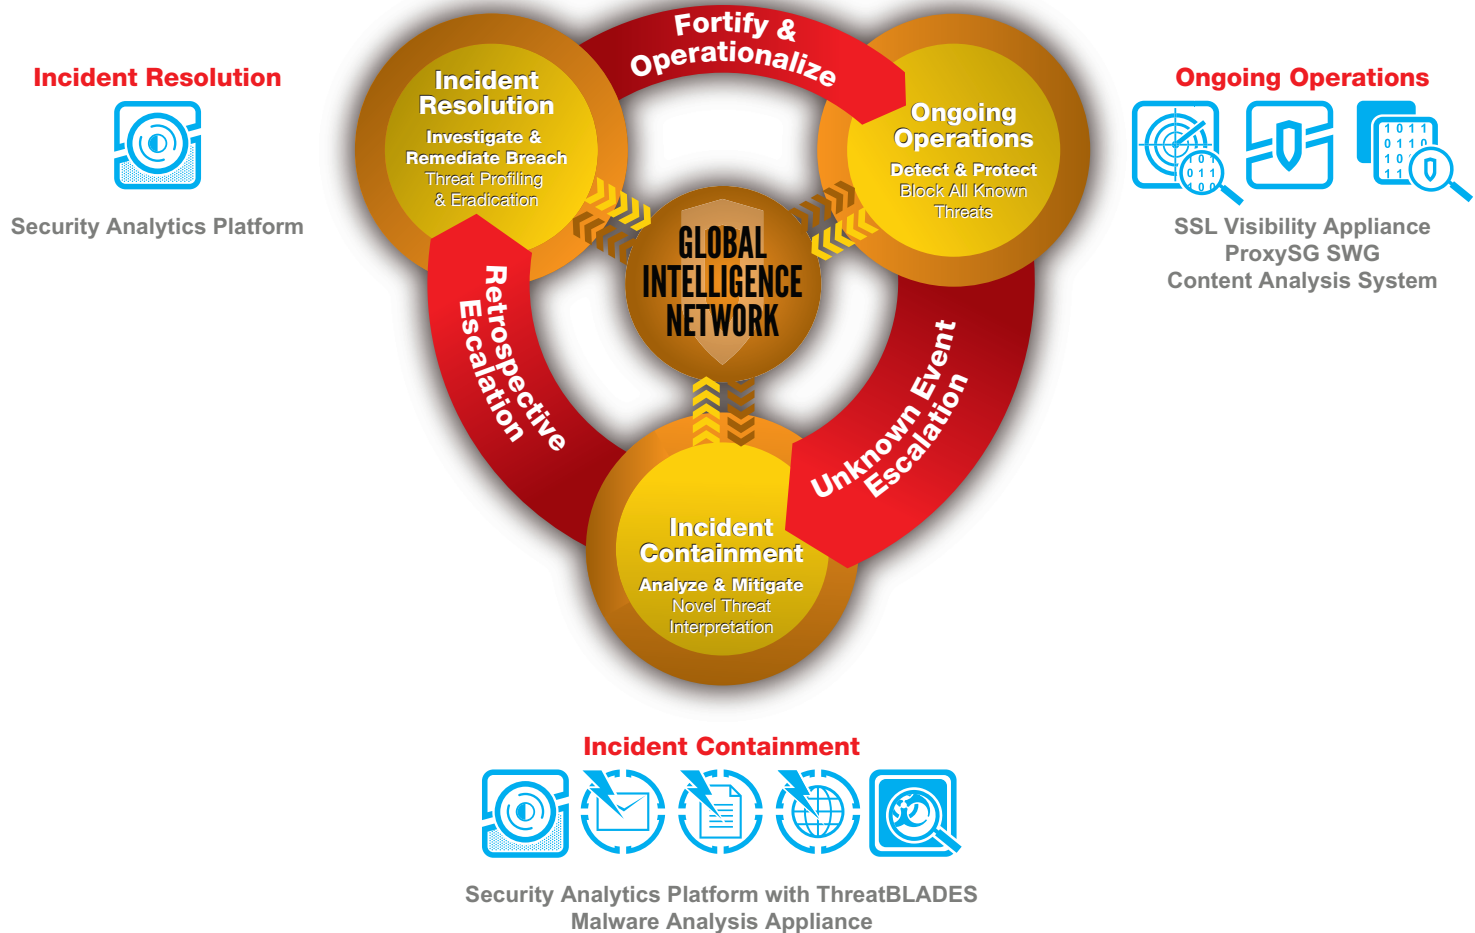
Incident Resolution

Security Analytics Platform

Fortify & Operationalize

Incident Resolution
Investigate & Remediate Breach
Threat Profiling & Eradication

Ongoing Operations
Detect & Protect
Block All Known Threats

Ongoing Operations

SSL Visibility Appliance
ProxySG SWG
Content Analysis System

GLOBAL INTELLIGENCE NETWORK

Retrospective Escalation

Unknown Event Escalation

Incident Containment
Analyze & Mitigate
Novel Threat Interpretation

Incident Containment

Security Analytics Platform with ThreatBLADES
Malware Analysis Appliance